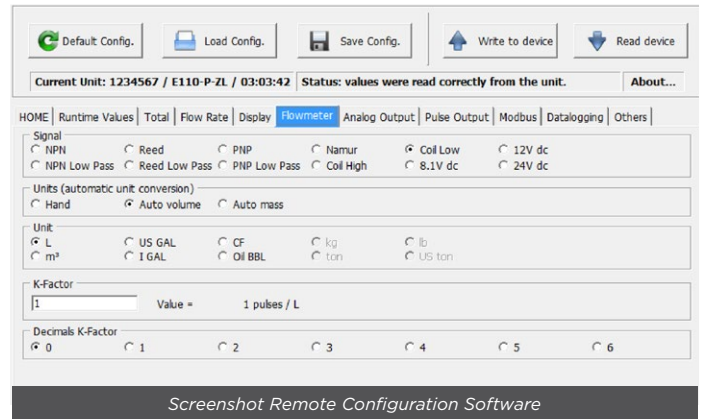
Default Config. Load Config. Save Config. Write to device Read device

Current Unit: 1234567 / E110-P-ZL / 03:03:42 Status: values were read correctly from the unit. About...

HOME | Runtime Values | Total | Flow Rate | Display | Flowmeter | Analog Output | Pulse Output | Modbus | Datalogging | Others

Signal
NPN Reed PNP Namur Coil Low 12V dc
NPN Low Pass Reed Low Pass PNP Low Pass Coil High 8.1V dc 24V dc

Units (automatic unit conversion)
Hand Auto volume Auto mass

Unit
L US GAL CF kg lb
m³ I GAL Oil BBL ton US ton

K-Factor
1 Value = 1 pulses / L

Decimals K-Factor
0 1 2 3 4 5 6

Screenshot Remote Configuration Software